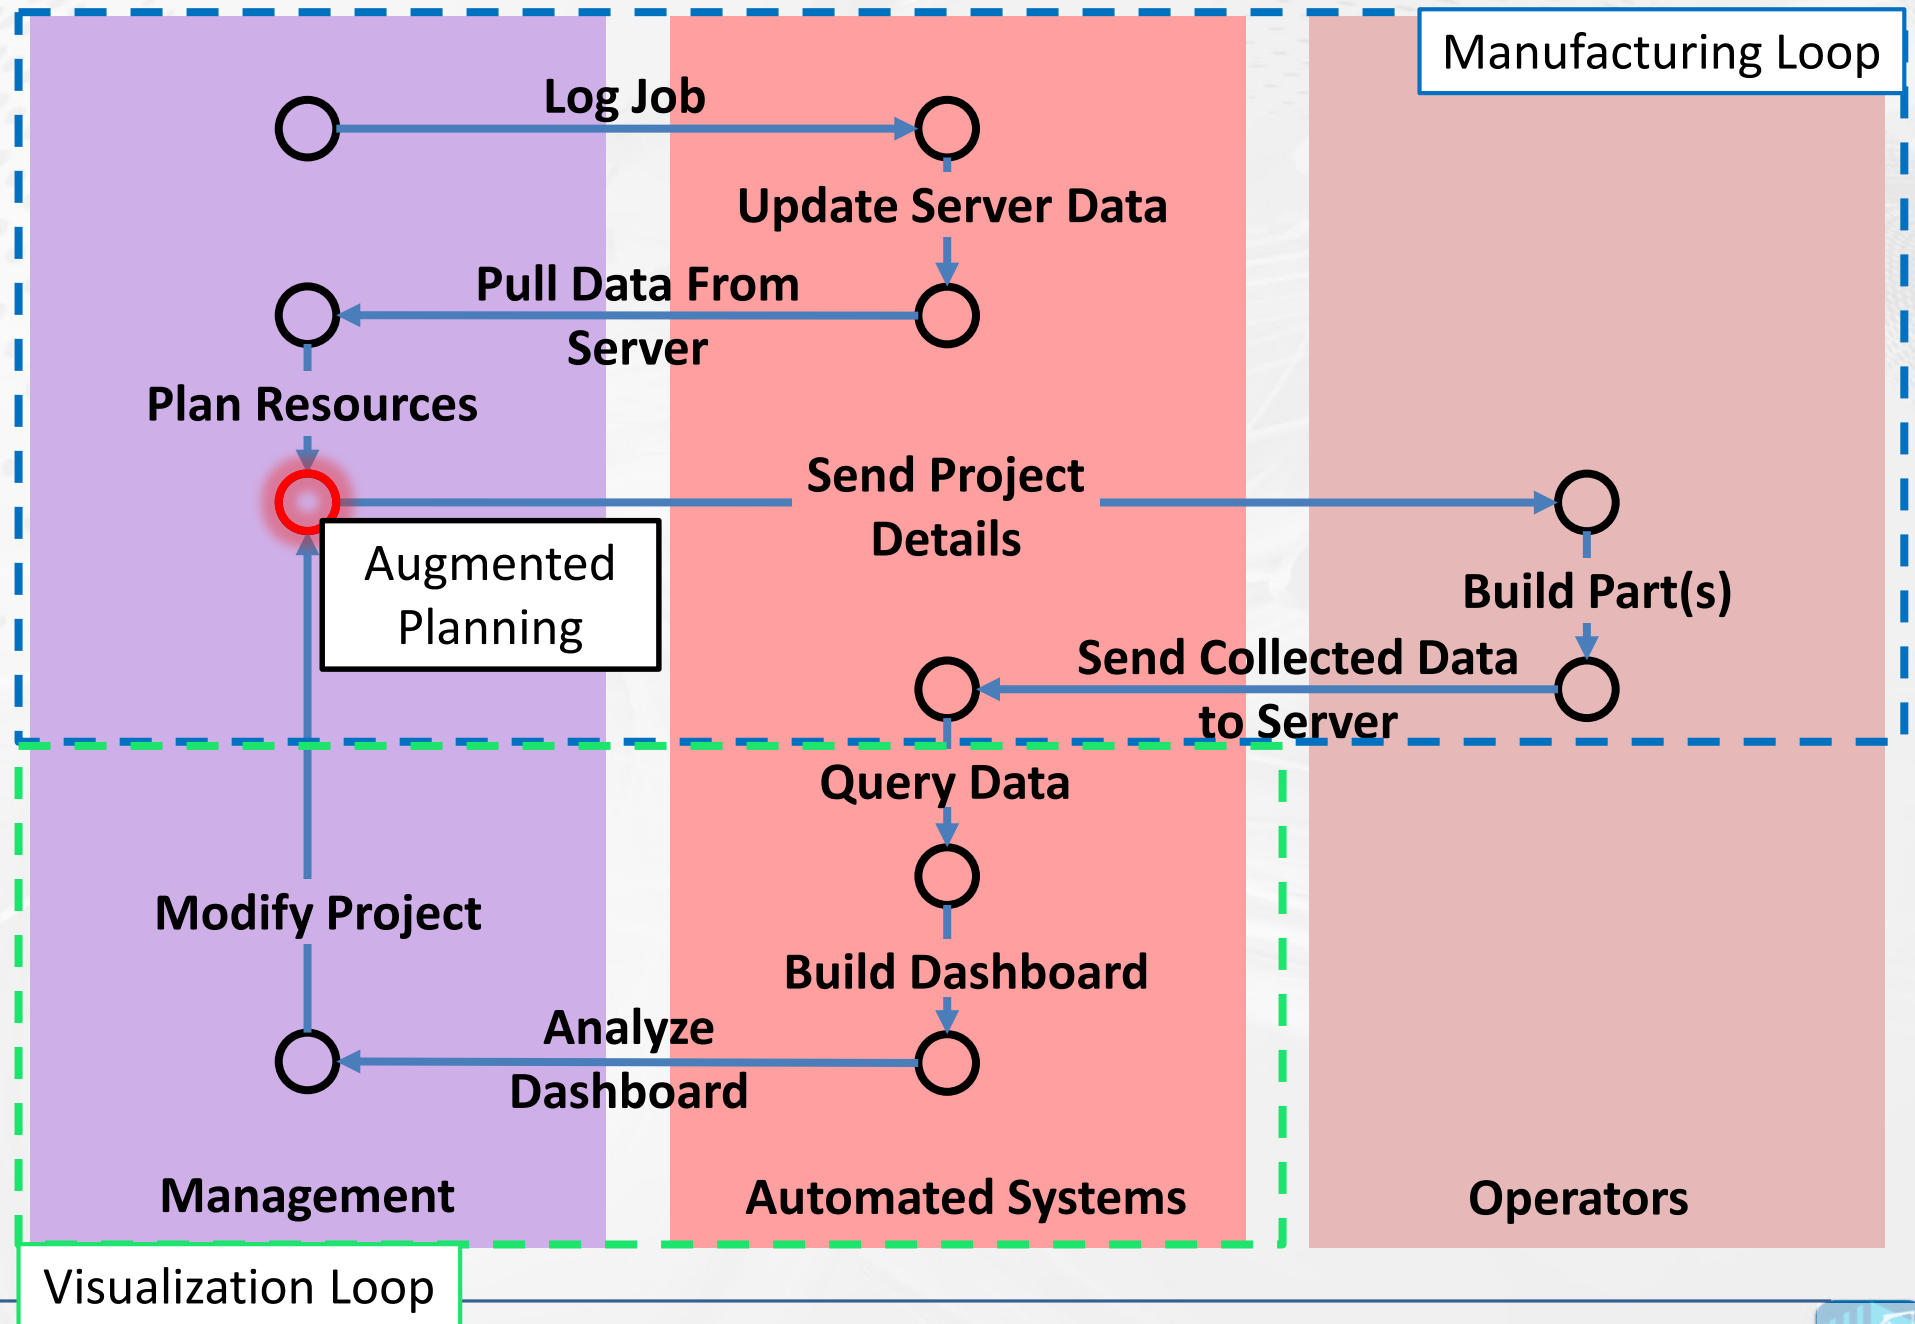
Manufacturing Loop

Log Job

Update Server Data

Pull Data From Server

Plan Resources

Send Project Details

Augmented Planning

Build Part(s)

Send Collected Data to Server

Query Data

Modify Project

Build Dashboard

Analyze Dashboard

Management

Automated Systems

Operators

Visualization Loop